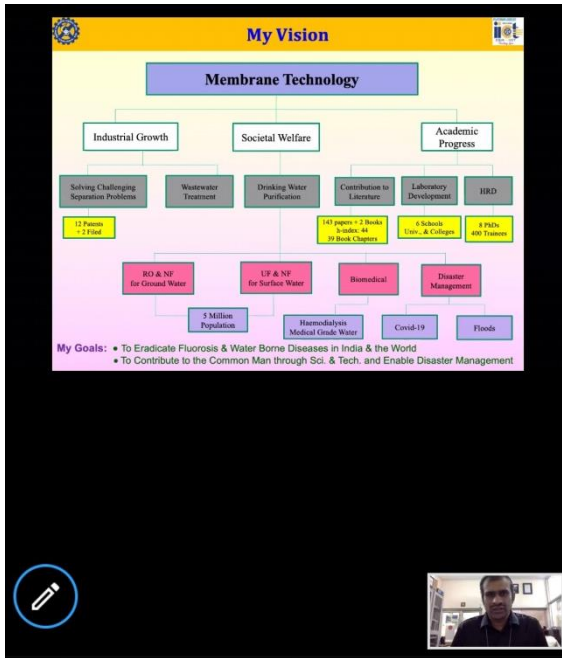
My Vision

Membrane Technology

Industrial Growth

Societal Welfare

Academic Progress

Solving Challenging Separation Problems

Wastewater Treatment

Drinking Water Purification

Contribution to Literature

Laboratory Development

HRD

12 Patents + 2 Filed

143 papers + 2 Books h-index: 44 39 Book Chapters

6 Schools Univ., & Colleges

8 PhDs 400 Trainees

RO & NF for Ground Water

UF & NF for Surface Water

Biomedical

Disaster Management

5 Million Population

Haemodialysis Medical Grade Water

Covid-19

Floods

My Goals: • To Eradicate Fluorosis & Water Borne Diseases in India & the World
• To Contribute to the Common Man through Sci. & Tech. and Enable Disaster Management